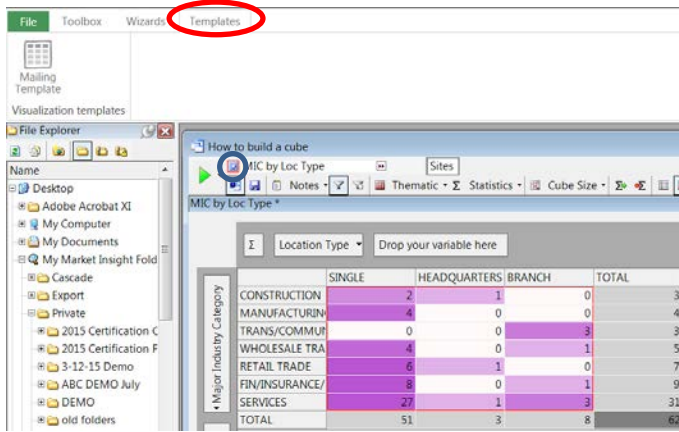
File Toolbox Wizards Templates

Mailing Template

Visualization templates

File Explorer

Name

Desktop
Adobe Acrobat XI
My Computer
My Documents
My Market Insight Fold
Cascade
Export
Private
2015 Certification C
2015 Certification F
3-12-15 Demo
ABC DEMO July
DEMO
old folders

How to build a cube

MIC by Loc Type

Sites

Notes Thematic Σ Statistics Cube Size

MIC by Loc Type *

Σ Location Type Drop your variable here

Major Industry Category

| | SINGLE | HEADQUARTERS | BRANCH | TOTAL |
|---|---|---|---|---|
| CONSTRUCTION | 2 | 1 | 0 | 3 |
| MANUFACTURIN | 4 | 0 | 0 | 4 |
| TRANS/COMMU | 0 | 0 | 3 | 3 |
| WHOLESALE TRA | 4 | 0 | 1 | 5 |
| RETAIL TRADE | 6 | 1 | 0 | 7 |
| FIN/INSURANCE/ | 8 | 0 | 1 | 9 |
| SERVICES | 27 | 1 | 3 | 31 |
| TOTAL | 51 | 3 | 8 | 62 |